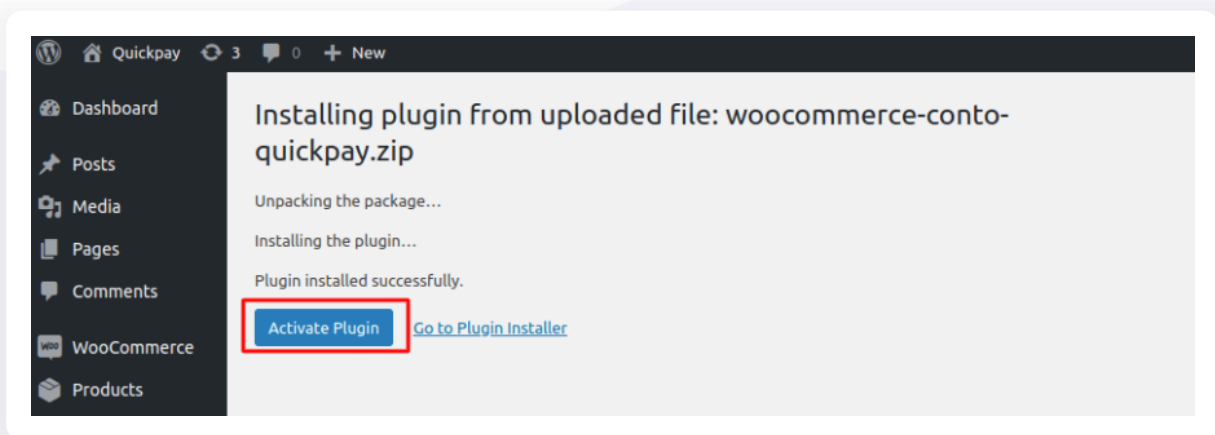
Quickpay 3 0 New

Dashboard
Posts
Media
Pages
Comments
WooCommerce
Products

Installing plugin from uploaded file: woocommerce-conto-quickpay.zip

Unpacking the package…

Installing the plugin…

Plugin installed successfully.

Activate Plugin Go to Plugin Installer